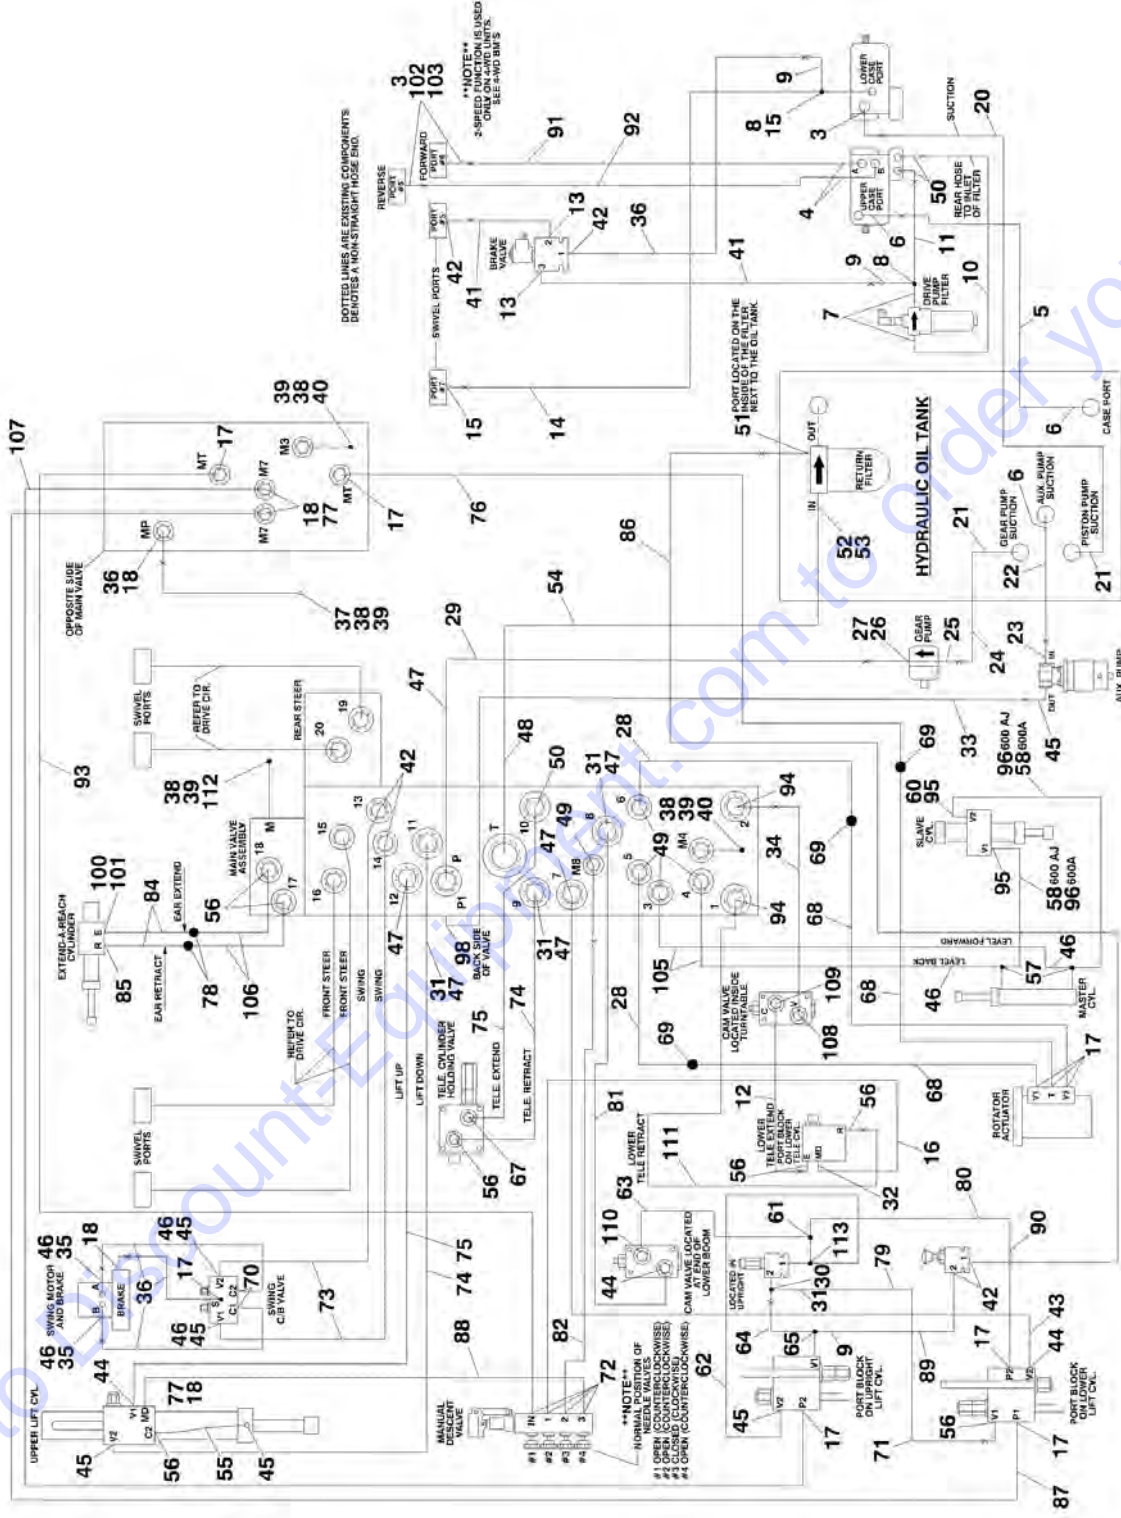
DOTTED LINES ARE EXISTING COMPONENTS DENOTES A NON-STRAIGHT HOSE END.

**NOTE** 2-SPEED FUNCTION IS USED ONLY ON 4-WD UNITS. SEE 4-WD BM'S

3
102
103

REVERSE PORT #5
FORWARD PORT #6
91
92
9
8
15
3
LOWER CASE PORT
SUCTION
20
SWIVEL PORTS
PORT #3
42
41
13
BRAKE VALVE
13
42
36
UPPER CASE PORT
4
50
REAR HOSE INLET OF FILTER
6
11
41
9
8
DRIVE PUMP FILTER
10
7
5
PORT #7
15
14
PORT LOCATED ON THE INSIDE OF THE FILTER NEXT TO THE OIL TANK
51
OUT
RETURN FILTER
IN
52
53
HYDRAULIC OIL TANK
CASE PORT
6
6
AUX. PUMP SUCTION
GEAR PUMP SUCTION
21
22
PISTON PUMP SUCTION
21

107
39
38
40
17
MT
M3
M7
M7
18
77
MT
17
76
MP
36
18
OPPOSITE SIDE OF MAIN VALVE
37
38
39
29
54
86
27
26
GEAR PUMP
25
24
23
IN
OUT
AUX. PUMP
45
33
69
96 600 AJ
58 600A
60
95
SLAVE CYL.
V2
V1
95
58 600 AJ
96 600A
SWIVEL PORTS
REFER TO DRIVE CIR.
REAR STEER
20
19
47
48
50
28
31
47
93
38
39
112
42
13
M
15
MAIN VALVE ASSEMBLY
18
17
100
101
EXTEND-A-REACH CYLINDER
R
E
84
EAR EXTEND
56
11
14
12
16
P
T
10
49
47
8
6
M4
38
39
40
2
94
34
69
P1
9
7
5
4
49
M8
3
1
94
31
47
98
BACK SIDE OF VALVE
68
105
LEVEL FORWARD
LEVEL BACK
46
57
46
MASTER CYL.
68
85
EAR RETRACT
78
106
REFER TO DRIVE CIR.
FRONT STEER
FRONT STEER
SWING
SWING
47
31
47
74
75
28
CAM VALVE LOCATED INSIDE TURNTABLE
109
C
V
108
69
68
TELE. CYLINDER HOLDING VALVE
TELE. EXTEND
TELE. RETRACT
LIFT UP
LIFT DOWN
56
67
81
LOWER TELE. RETRACT
111
12
LOWER TELE. EXTEND PORT BLOCK ON LOWER TELE CYL.
56
R
E
MD
32
16
17
ROTATOR ACTUATOR
V1
T
V2
80
SWIVEL PORTS
46
35
18
SWING MOTOR AND BRAKE
A
B
BRAKE
36
46
45
17
V2
S
V1
C1
C2
70
SWING C/B VALVE
73
75
74
46
45
46
35
110
63
44
CAM VALVE LOCATED AT END OF LOWER BOOM
61
113
LOCATED IN UPRIGHT
3
2
1
31
30
79
90
42
88
82
64
65
9
89
43
44
17
P2
V2
44
UPPER LIFT CYL.
V1
V2
C2
MD
77
18
45
56
55
45
MANUAL DESCENT VALVE
IN
1
2
3
#1
#2
#3
#4
72
**NOTE** NORMAL POSITION OF NEEDLE VALVES
#1 OPEN (COUNTERCLOCKWISE)
#2 OPEN (COUNTERCLOCKWISE)
#3 CLOSED (CLOCKWISE)
#4 OPEN (COUNTERCLOCKWISE)
62
45
V2
P2
V1
17
PORT BLOCK ON UPRIGHT LIFT CYL.
71
56
V1
P1
17
PORT BLOCK ON LOWER LIFT CYL.
87